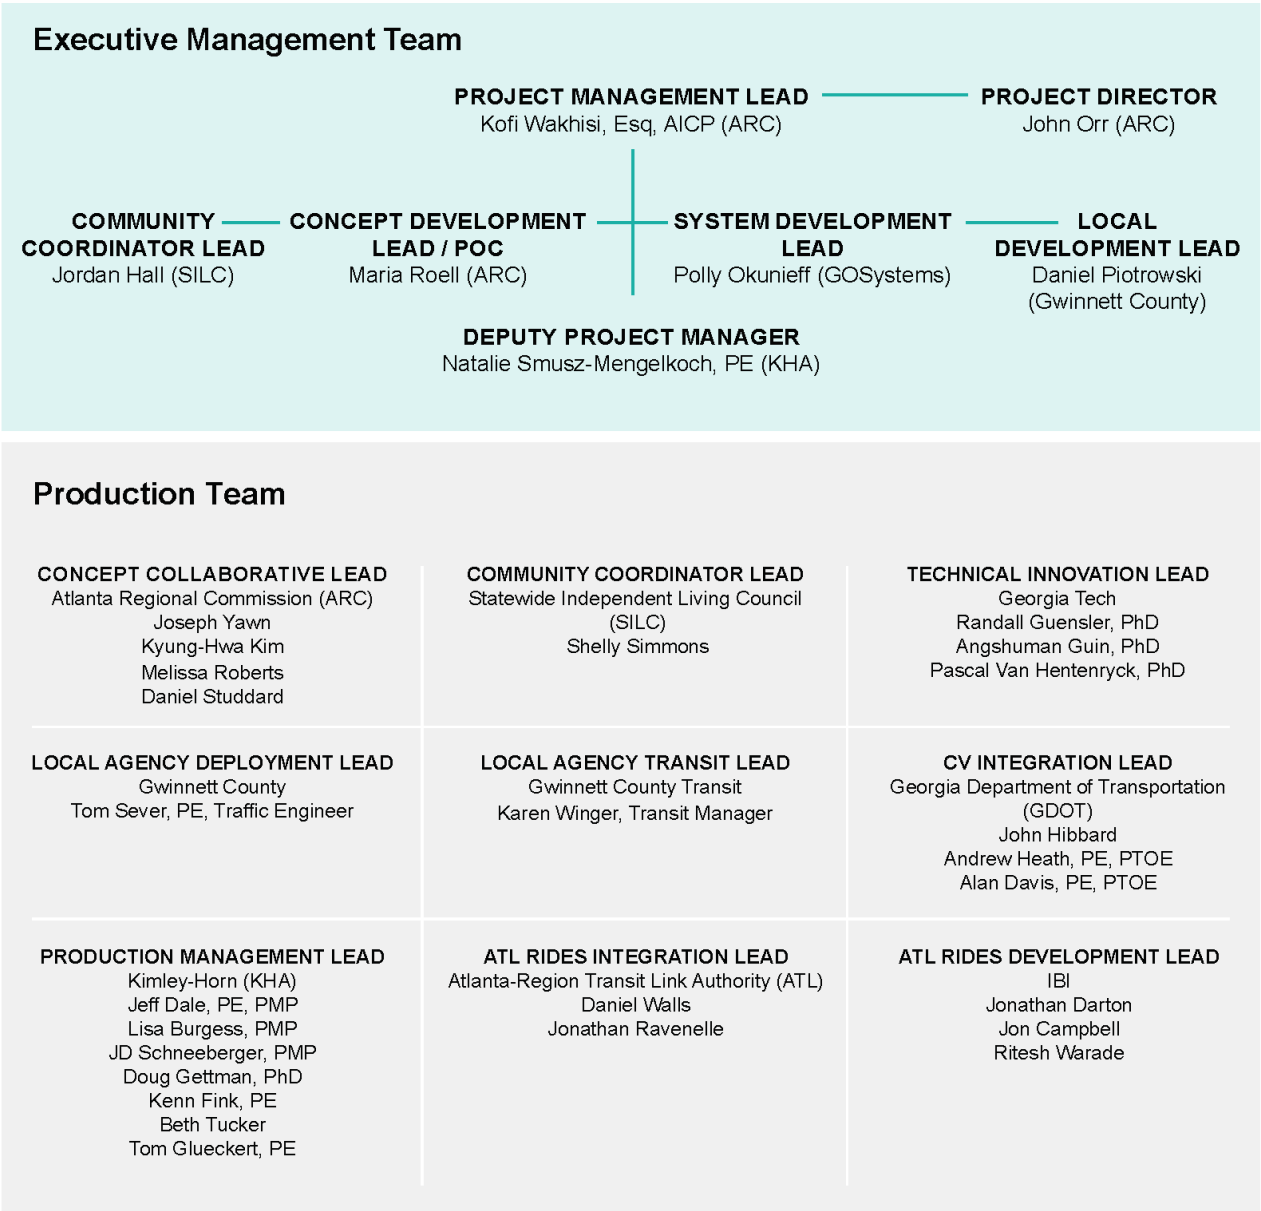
Executive Management Team

PROJECT MANAGEMENT LEAD
Kofi Wakhisi, Esq, AICP (ARC)

PROJECT DIRECTOR
John Orr (ARC)

COMMUNITY COORDINATOR LEAD
Jordan Hall (SILC)

CONCEPT DEVELOPMENT LEAD / POC
Maria Roell (ARC)

SYSTEM DEVELOPMENT LEAD
Polly Okunieff (GOSystems)

LOCAL DEVELOPMENT LEAD
Daniel Piotrowski
(Gwinnett County)

DEPUTY PROJECT MANAGER
Natalie Smusz-Mengelkoch, PE (KHA)

Production Team

CONCEPT COLLABORATIVE LEAD
Atlanta Regional Commission (ARC)
Joseph Yawn
Kyung-Hwa Kim
Melissa Roberts
Daniel Studdard

COMMUNITY COORDINATOR LEAD
Statewide Independent Living Council (SILC)
Shelly Simmons

TECHNICAL INNOVATION LEAD
Georgia Tech
Randall Guensler, PhD
Angshuman Guin, PhD
Pascal Van Hentenryck, PhD

LOCAL AGENCY DEPLOYMENT LEAD
Gwinnett County
Tom Sever, PE, Traffic Engineer

LOCAL AGENCY TRANSIT LEAD
Gwinnett County Transit
Karen Winger, Transit Manager

CV INTEGRATION LEAD
Georgia Department of Transportation (GDOT)
John Hibbard
Andrew Heath, PE, PTOE
Alan Davis, PE, PTOE

PRODUCTION MANAGEMENT LEAD
Kimley-Horn (KHA)
Jeff Dale, PE, PMP
Lisa Burgess, PMP
JD Schneeberger, PMP
Doug Gettman, PhD
Kenn Fink, PE
Beth Tucker
Tom Glueckert, PE

ATL RIDES INTEGRATION LEAD
Atlanta-Region Transit Link Authority (ATL)
Daniel Walls
Jonathan Ravenelle

ATL RIDES DEVELOPMENT LEAD
IBI
Jonathan Darton
Jon Campbell
Ritesh Warade